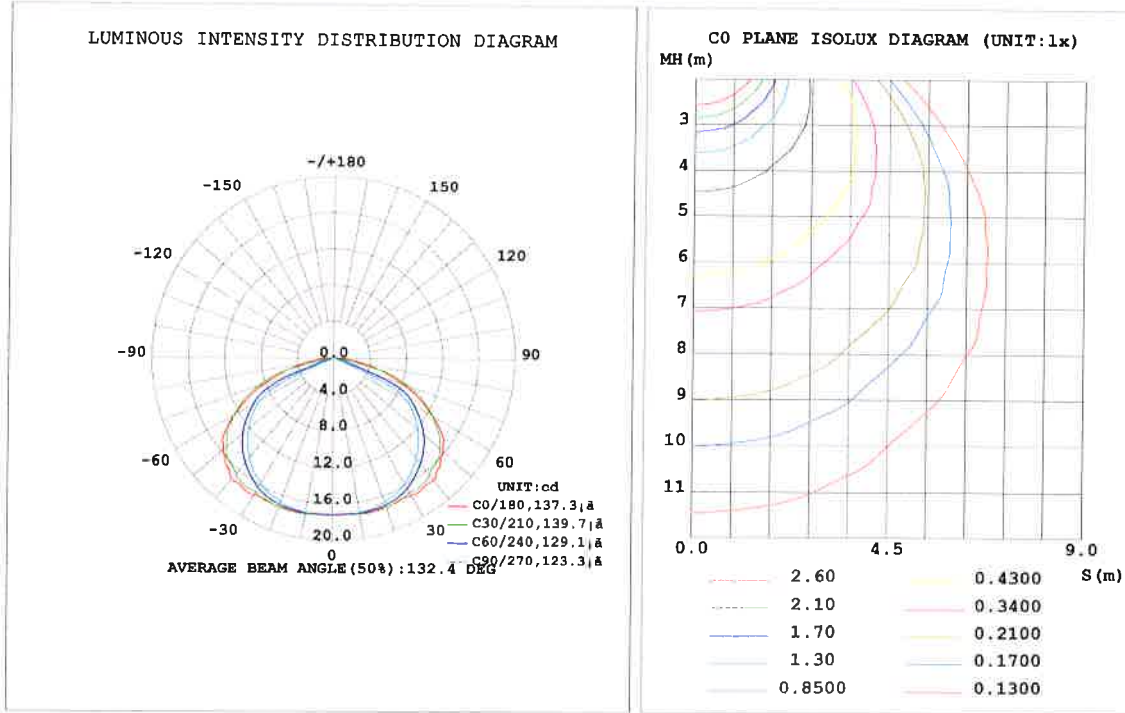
LUMINOUS INTENSITY DISTRIBUTION DIAGRAM

-/+180
-150
150
-120
120
-90
90
-60
60
-30
30
0
0.0
4.0
8.0
12.0
16.0
20.0

UNIT:cd
C0/180,137.3¡ã
C30/210,139.7¡ã
C60/240,129.1¡ã
C90/270,123.3¡ã

AVERAGE BEAM ANGLE(50%):132.4 DEG

C0 PLANE ISOLUX DIAGRAM (UNIT:lx)
MH(m)
3
4
5
6
7
8
9
10
11
0.0
4.5
9.0
S(m)

2.60
2.10
1.70
1.30
0.8500
0.4300
0.3400
0.2100
0.1700
0.1300